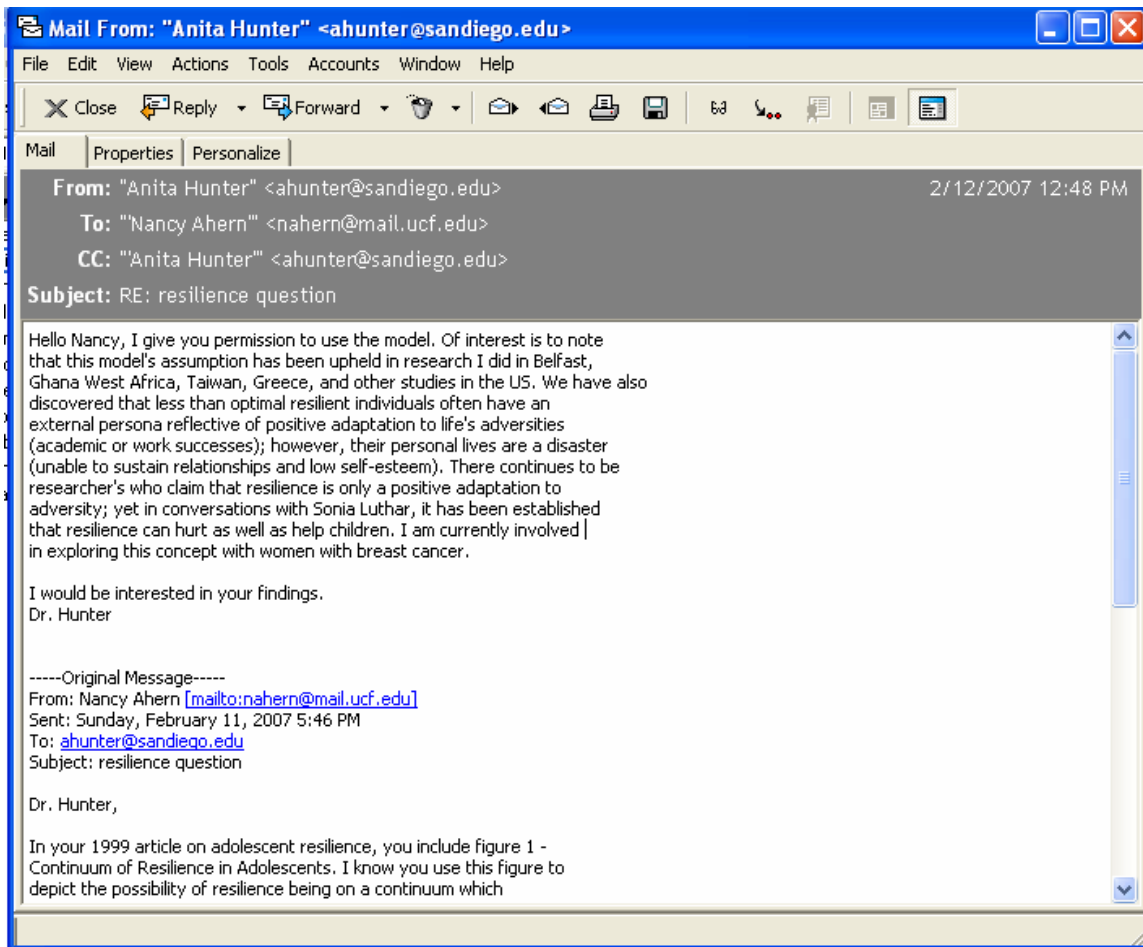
Mail From: "Anita Hunter" <ahunter@sandiego.edu>

File Edit View Actions Tools Accounts Window Help

Close Reply Forward

Mail | Properties | Personalize

From: "Anita Hunter" <ahunter@sandiego.edu> 2/12/2007 12:48 PM
To: "'Nancy Ahern'" <nahern@mail.ucf.edu>
CC: "'Anita Hunter'" <ahunter@sandiego.edu>
Subject: RE: resilience question

Hello Nancy, I give you permission to use the model. Of interest is to note that this model's assumption has been upheld in research I did in Belfast, Ghana West Africa, Taiwan, Greece, and other studies in the US. We have also discovered that less than optimal resilient individuals often have an external persona reflective of positive adaptation to life's adversities (academic or work successes); however, their personal lives are a disaster (unable to sustain relationships and low self-esteem). There continues to be researcher's who claim that resilience is only a positive adaptation to adversity; yet in conversations with Sonia Luthar, it has been established that resilience can hurt as well as help children. I am currently involved in exploring this concept with women with breast cancer.

I would be interested in your findings.
Dr. Hunter

-----Original Message-----
From: Nancy Ahern [mailto:nahern@mail.ucf.edu]
Sent: Sunday, February 11, 2007 5:46 PM
To: ahunter@sandiego.edu
Subject: resilience question

Dr. Hunter,

In your 1999 article on adolescent resilience, you include figure 1 - Continuum of Resilience in Adolescents. I know you use this figure to depict the possibility of resilience being on a continuum which